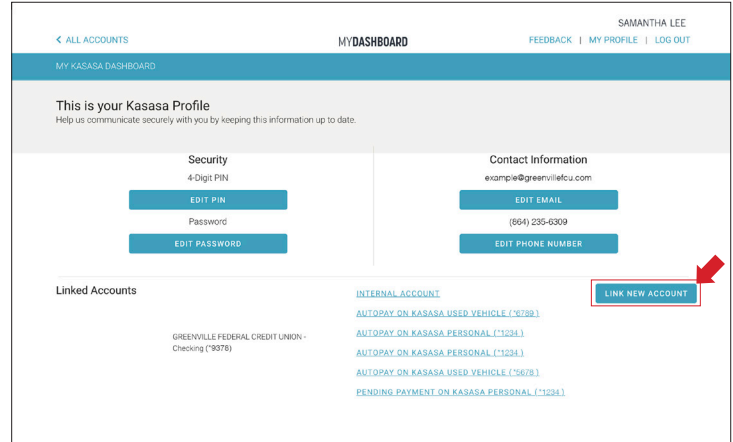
SAMANTHA LEE

< ALL ACCOUNTS

MYDASHBOARD

FEEDBACK | MY PROFILE | LOG OUT

MY KASASA DASHBOARD

This is your Kasasa Profile

Help us communicate securely with you by keeping this information up to date.

Security

4-Digit PIN

EDIT PIN

Password

EDIT PASSWORD

Contact Information

example@greenvillefcu.com

EDIT EMAIL

(864) 235-6309

EDIT PHONE NUMBER

Linked Accounts

GREENVILLE FEDERAL CREDIT UNION - Checking (*9378)

INTERNAL ACCOUNT

AUTOPAY ON KASASA USED VEHICLE (*6789)

AUTOPAY ON KASASA PERSONAL (*1234)

AUTOPAY ON KASASA PERSONAL (*1234)

AUTOPAY ON KASASA USED VEHICLE (*5678)

PENDING PAYMENT ON KASASA PERSONAL (*1234)

LINK NEW ACCOUNT